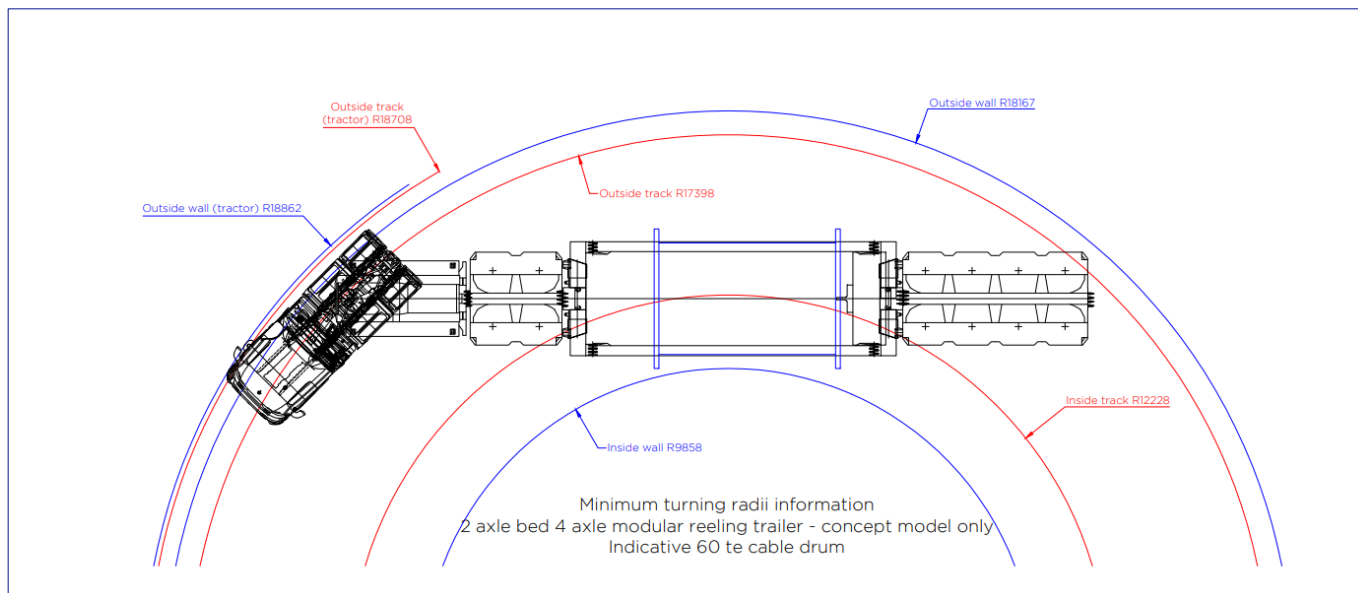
Outside track (tractor) R18708

Outside wall R18167

Outside track R17398

Outside wall (tractor) R18862

Inside track R12228

Inside wall R9858

Minimum turning radii information
2 axle bed 4 axle modular reeling trailer - concept model only
Indicative 60 te cable drum